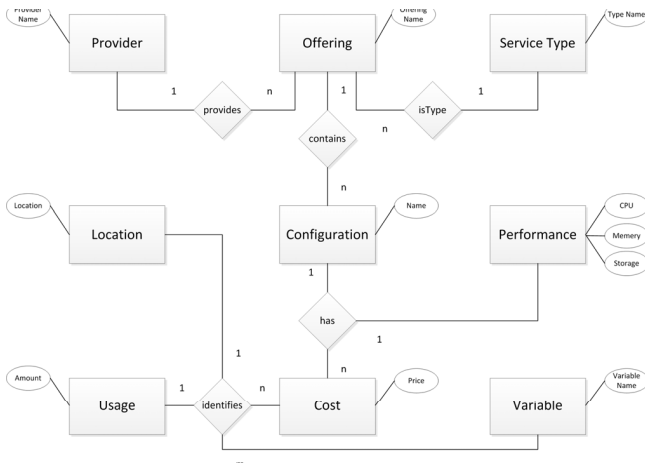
Provider Name

Provider

Offering Name

Offering

Type Name

Service Type

1

provides

n

1

isType

1

contains

n

n

Location

Location

Name

Configuration

Performance

CPU

Memery

Storage

1

has

1

1

n

Amount

Usage

1

identifies

n

Cost

Price

Variable Name

Variable